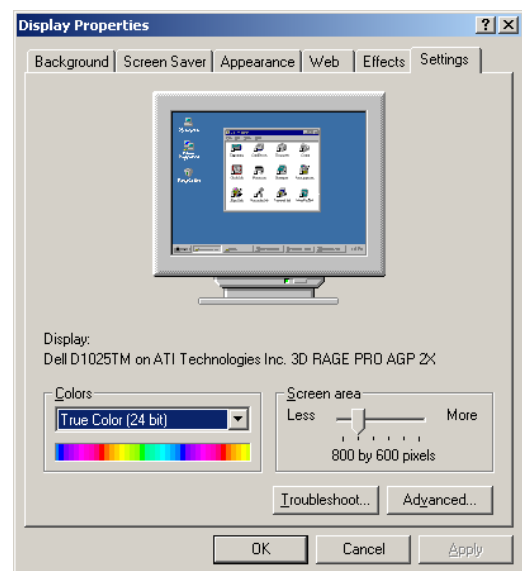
Display Properties

?
X

Background
Screen Saver
Appearance
Web
Effects
Settings

Display:
Dell D1025TM on ATI Technologies Inc. 3D RAGE PRO AGP 2X

Colors
True Color (24 bit)

Screen area
Less
More
800 by 600 pixels

Troubleshoot...
Advanced...

OK
Cancel
Apply